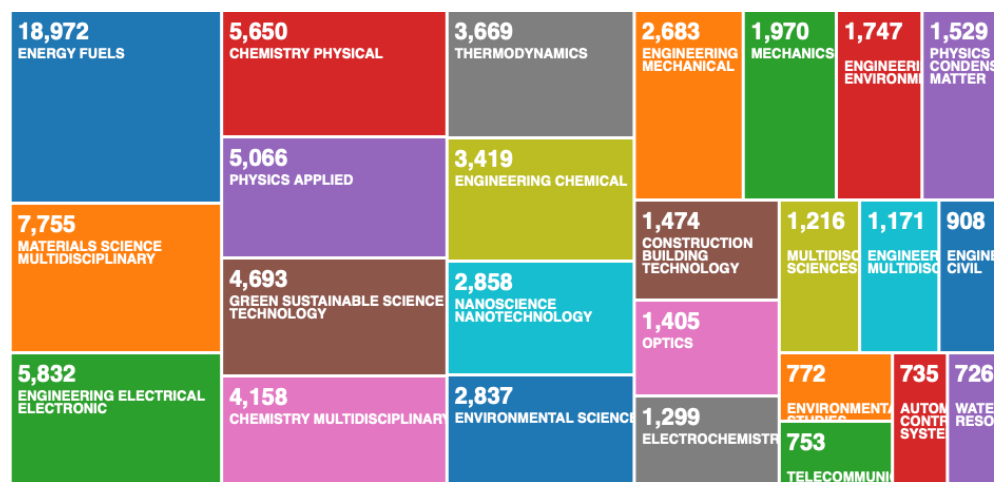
18,972
ENERGY FUELS

7,755
MATERIALS SCIENCE MULTIDISCIPLINARY

5,832
ENGINEERING ELECTRICAL ELECTRONIC

5,650
CHEMISTRY PHYSICAL

5,066
PHYSICS APPLIED

4,693
GREEN SUSTAINABLE SCIENCE TECHNOLOGY

4,158
CHEMISTRY MULTIDISCIPLINARY

3,669
THERMODYNAMICS

3,419
ENGINEERING CHEMICAL

2,858
NANOSCIENCE NANOTECHNOLOGY

2,837
ENVIRONMENTAL SCIENCE

2,683
ENGINEERING MECHANICAL

1,970
MECHANICS

1,747
ENGINEERI ENVIRONM

1,529
PHYSICS CONDENS MATTER

1,474
CONSTRUCTION BUILDING TECHNOLOGY

1,216
MULTIDISC SCIENCES

1,171
ENGINEER MULTIDIS

908
ENGI CIVIL

1,405
OPTICS

1,299
ELECTROCHEMISTR

772
ENVIRONMENTA STUDIES

753
TELECOMMUNI

735
AUTO CONTR SYSTE

726
WATE RESO